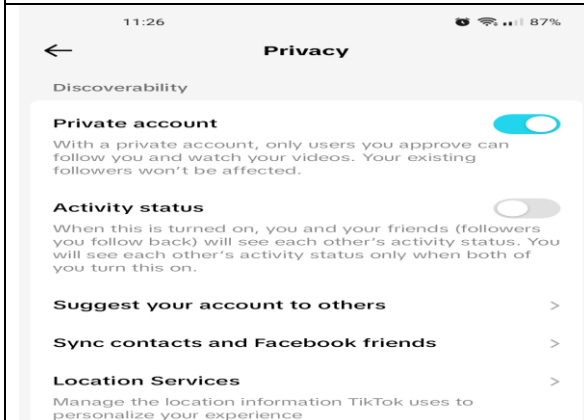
11:26

87%

Privacy

Discoverability

Private account

With a private account, only users you approve can follow you and watch your videos. Your existing followers won't be affected.

Activity status

When this is turned on, you and your friends (followers you follow back) will see each other's activity status. You will see each other's activity status only when both of you turn this on.

Suggest your account to others

Sync contacts and Facebook friends

Location Services

Manage the location information TikTok uses to personalize your experience